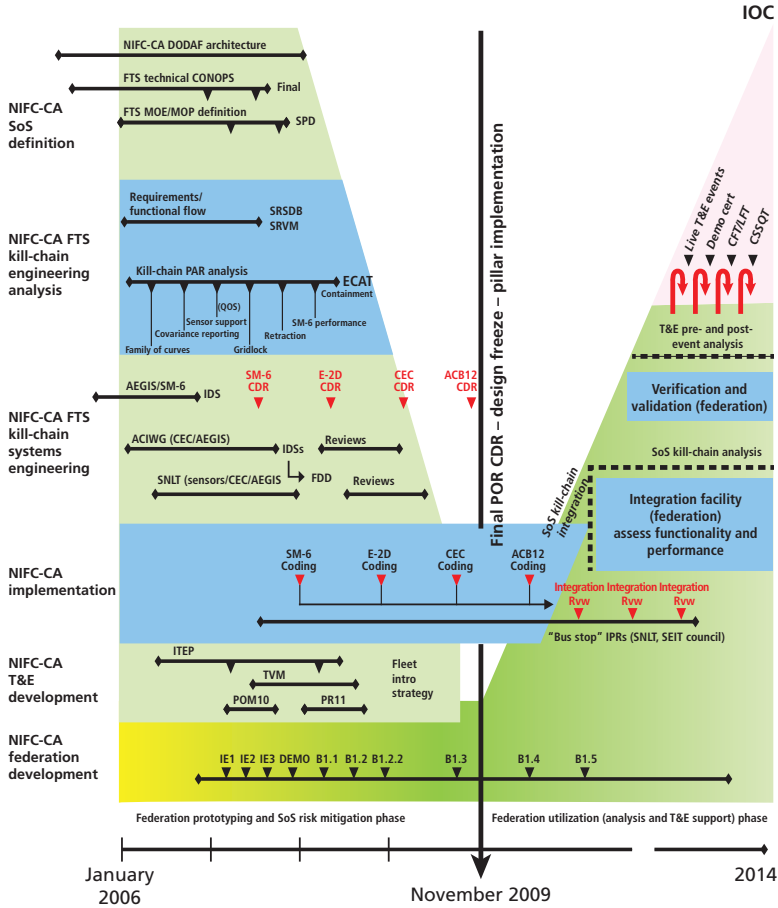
IOC

NIFC-CA SoS definition

NIFC-CA DODAF architecture

FTS technical CONOPS

Final

FTS MOE/MOP definition

SPD

NIFC-CA FTS kill-chain engineering analysis

Requirements/ functional flow

SRSDB SRVM

Kill-chain PAR analysis

ECAT

Containment

(QOS)

Sensor support

Covariance reporting

Family of curves

Gridlock

Retraction

SM-6 performance

NIFC-CA FTS kill-chain systems engineering

AEGIS/SM-6

IDS

SM-6 CDR

E-2D CDR

CEC CDR

ACB12 CDR

ACIWG (CEC/AEGIS)

IDSs

Reviews

FDD

SNLT (sensors/CEC/AEGIS

Reviews

Final POR CDR – design freeze – pillar implementation

SoS kill-chain integration

Live T&E events

Demo cert

CFT/LFT

CSSQT

T&E pre- and post-event analysis

Verification and validation (federation)

SoS kill-chain analysis

Integration facility (federation) assess functionality and performance

NIFC-CA implementation

SM-6 Coding

E-2D Coding

CEC Coding

ACB12 Coding

Integration Rvw

Integration Rvw

Integration Rvw

"Bus stop" IPRs (SNLT, SEIT council)

NIFC-CA T&E development

ITEP

TVM

POM10

PR11

Fleet intro strategy

NIFC-CA federation development

IE1 IE2 IE3 DEMO B1.1 B1.2 B1.2.2 B1.3 B1.4 B1.5

Federation prototyping and SoS risk mitigation phase

Federation utilization (analysis and T&E support) phase

January 2006

November 2009

2014